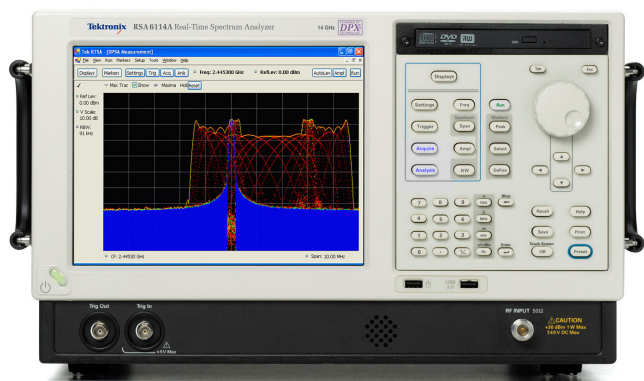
Tektronix RSA 6114A Real-Time Spectrum Analyzer 14 GHz DPX

Tek RTSA - [DPSA Measurement]
File View Run Markers Setup Tools Window Help
Display Markers Settings Trig Acq Analysis Freq: 2.445300 GHz Ref Lev: 0.00 dBm Autoscale Ampl Run
Max Trace Show Maxima Hold Reset
Ref Lev: 0.00 dBm
V Scale: 10.00 dB
RBW: 91 kHz
CF: 2.44530 GHz Span: 10.00 MHz

DVD RW

Displays
Settings Freq Run
Trigger Span Peak
Acquire Ampl Select
Analysis BW Define
7 8 9 GHz
4 5 6 MHz
1 2 3 kHz
0 . +/- Hz Enter
Tab Esc
Recall Help
Save Print
Touch Screen Off Preset

Trig Out Trig In +5V Max
RF INPUT 50Ω
CAUTION
+30 dBm 1 W Max
±40 V DC Max